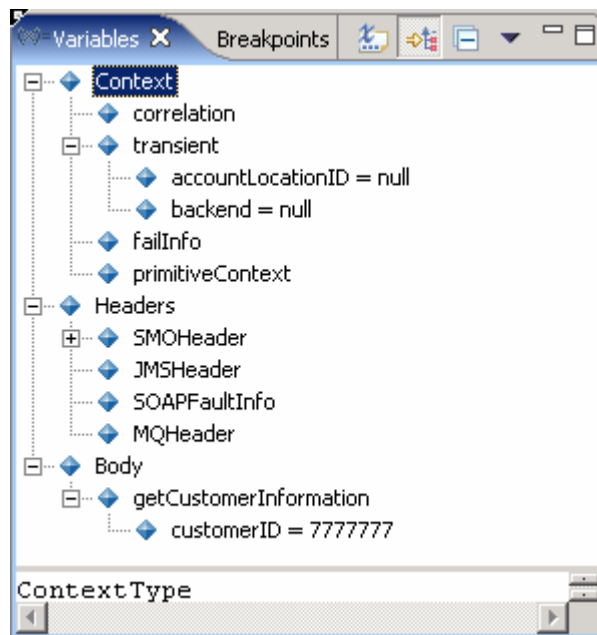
Variables ✕ Breakpoints

Context
correlation
transient
accountLocationID = null
backend = null
failInfo
primitiveContext
Headers
SMOHeader
JMSHeader
SOAPFaultInfo
MQHeader
Body
getCustomerInformation
customerID = 7777777

ContextType